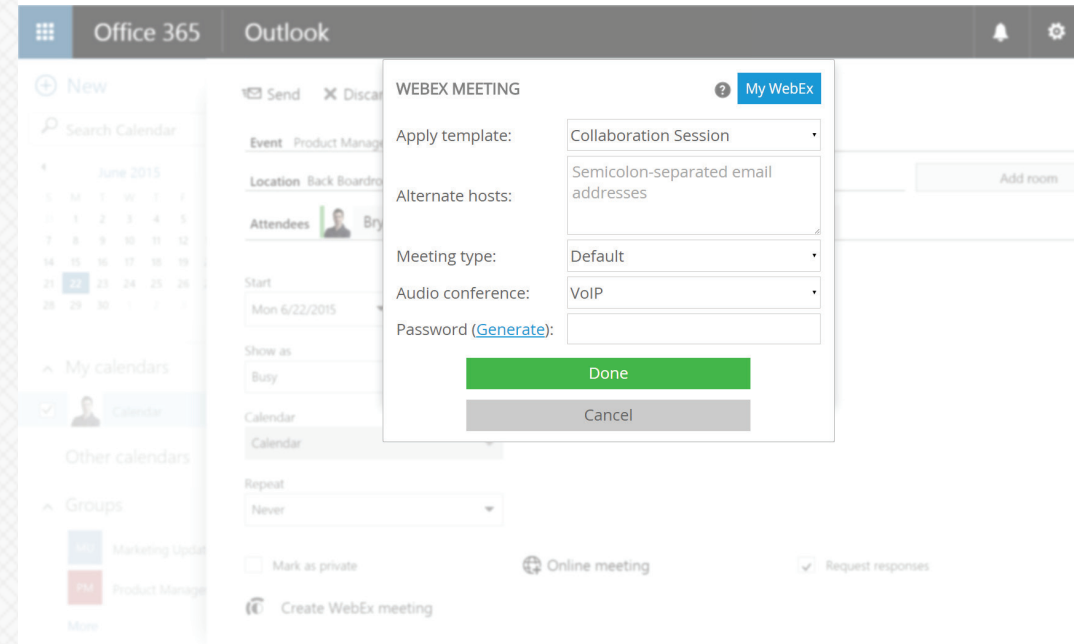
Office 365 Outlook

New

Search Calendar

June 2015

S M T W T F
31 1 2 3 4 5
7 8 9 10 11 12
14 15 16 17 18 19
21 22 23 24 25 26
28 29 30

My calendars

Calendar

Other calendars

Groups

MU Marketing Updat
PM Product Manage

More

Send Discar

Event Product Manage

Location Back Boardro

Attendees Bry

Add room

Start
Mon 6/22/2015

Show as
Busy

Calendar
Calendar

Repeat
Never

Mark as private

Online meeting

Request responses

Create WebEx meeting

WEBEX MEETING

My WebEx

Apply template: Collaboration Session

Alternate hosts: Semicolon-separated email addresses

Meeting type: Default

Audio conference: VoIP

Password (Generate):

Done

Cancel